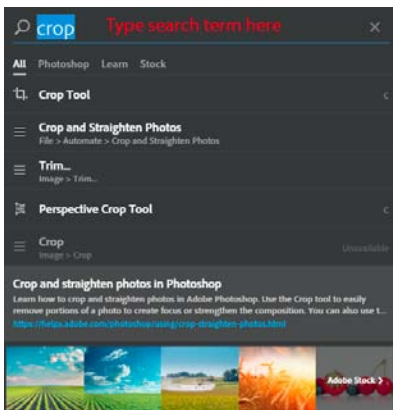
crop Type search term here

All Photoshop Learn Stock

Crop Tool C

Crop and Straighten Photos
File > Automate > Crop and Straighten Photos

Trim...
Image > Trim...

Perspective Crop Tool C

Crop
Image > Crop Unavailable

Crop and straighten photos in Photoshop
Learn how to crop and straighten photos in Adobe Photoshop. Use the Crop tool to easily remove portions of a photo to create focus or strengthen the composition. You can also use t...
https://helpx.adobe.com/photoshop/using/crop-straighten-photos.html

Adobe Stock >